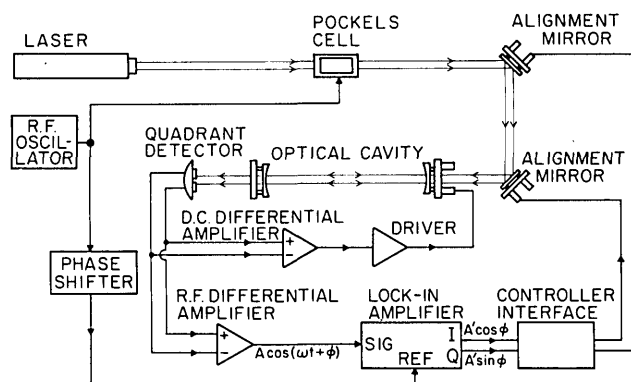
LASER

POCKELS CELL

ALIGNMENT MIRROR

R.F. OSCILLATOR

QUADRANT DETECTOR

OPTICAL CAVITY

ALIGNMENT MIRROR

D.C. DIFFERENTIAL AMPLIFIER

+

-

DRIVER

PHASE SHIFTER

R.F. DIFFERENTIAL AMPLIFIER

+

-

$A\cos(\omega t+\phi)$

LOCK-IN AMPLIFIER

SIG

REF

I

Q

$A'\cos\phi$

$A'\sin\phi$

CONTROLLER INTERFACE